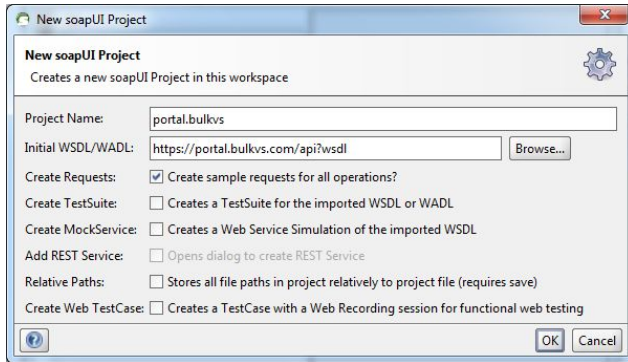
New soapUI Project

New soapUI Project
Creates a new soapUI Project in this workspace

Project Name: portal.bulkvs

Initial WSDL/WADL: https://portal.bulkvs.com/api?wsdl Browse...

Create Requests: Create sample requests for all operations?

Create TestSuite: Creates a TestSuite for the imported WSDL or WADL

Create MockService: Creates a Web Service Simulation of the imported WSDL

Add REST Service: Opens dialog to create REST Service

Relative Paths: Stores all file paths in project relatively to project file (requires save)

Create Web TestCase: Creates a TestCase with a Web Recording session for functional web testing

OK Cancel